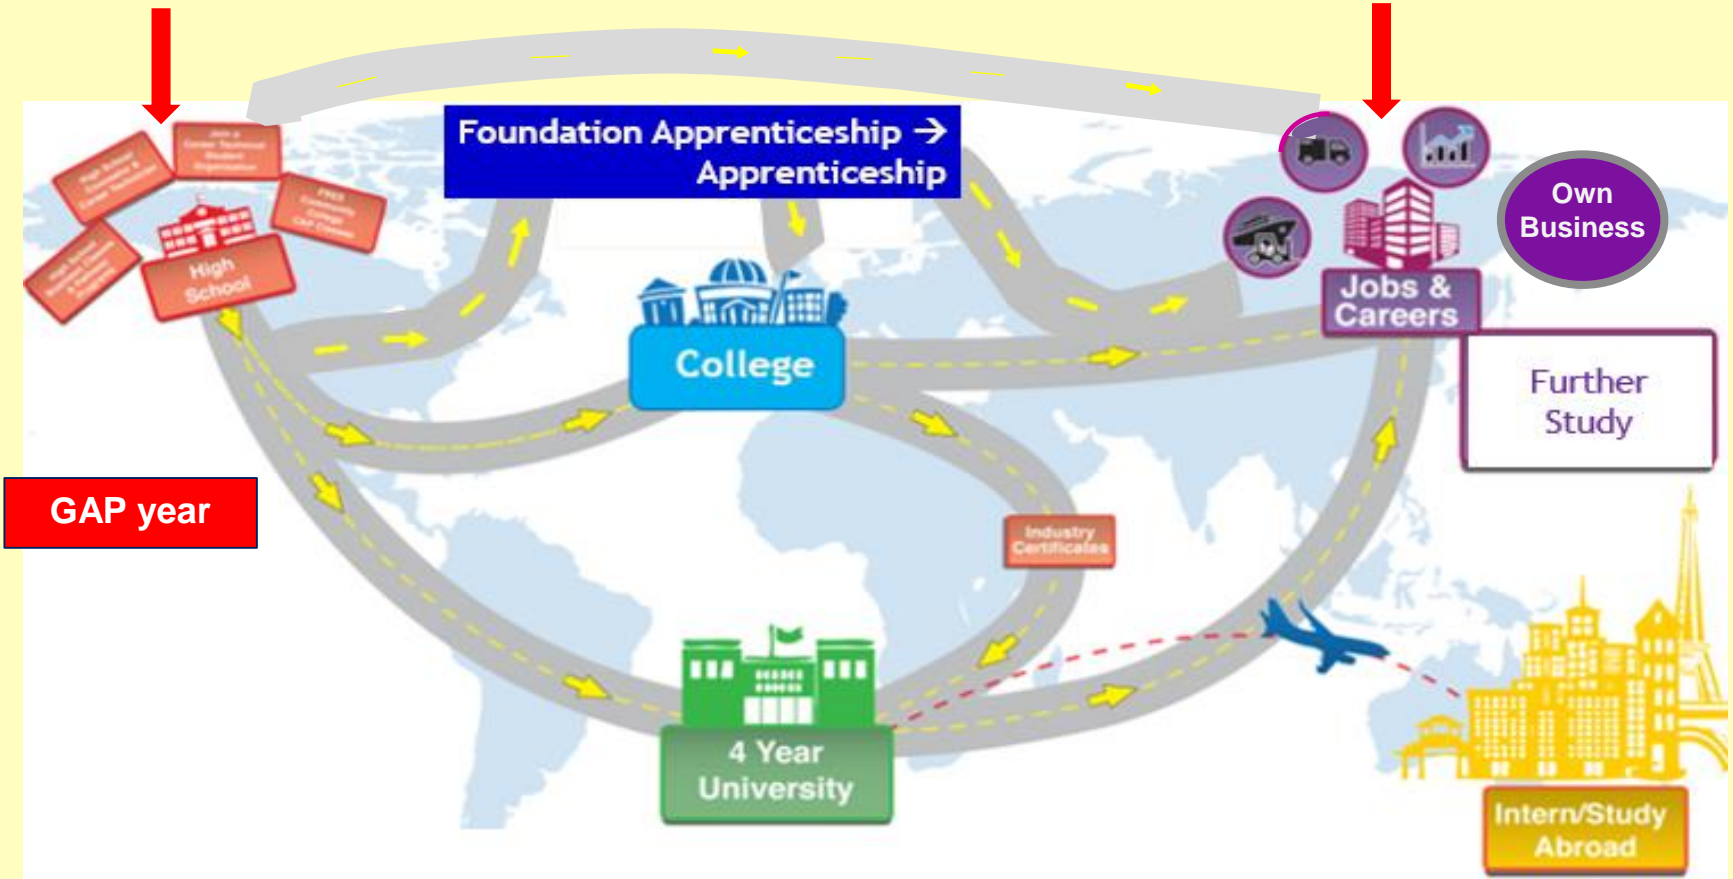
Foundation Apprenticeship → Apprenticeship

High School Counseling & Career Technical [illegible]

Join a Career Technical Student Organization

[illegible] Community College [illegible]

High School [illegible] Programs

High School

College

Jobs & Careers

Own Business

Further Study

GAP year

Industry Certificates

4 Year University

Intern/Study Abroad